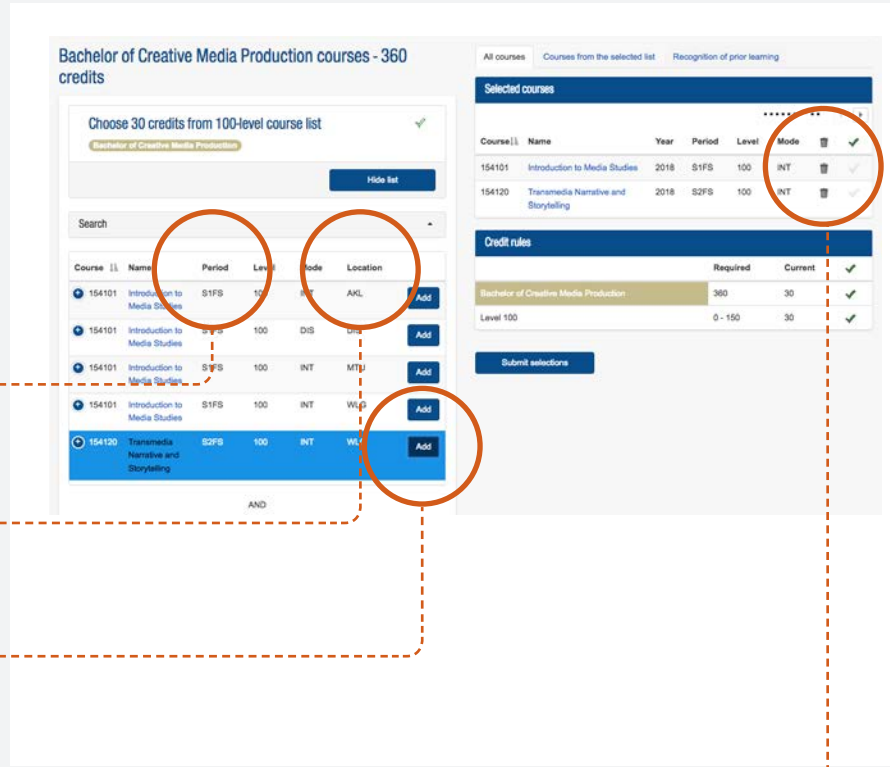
Bachelor of Creative Media Production courses - 360 credits

Choose 30 credits from 100-level course list

Bachelor of Creative Media Production

Hide list

Search

| Course | Name | Period | Level | Mode | Location | |
|---|---|---|---|---|---|---|
| 154101 | Introduction to Media Studies | S1FS | 100 | INT | AKL | Add |
| 154101 | Introduction to Media Studies | S1FS | 100 | DIS | DIS | Add |
| 154101 | Introduction to Media Studies | S1FS | 100 | INT | MTU | Add |
| 154101 | Introduction to Media Studies | S1FS | 100 | INT | WLG | Add |
| 154120 | Transmedia Narrative and Storytelling | S2FS | 100 | INT | WLG | Add |

AND

All courses | Courses from the selected list | Recognition of prior learning

Selected courses

| Course | Name | Year | Period | Level | Mode | | |
|---|---|---|---|---|---|---|---|
| 154101 | Introduction to Media Studies | 2018 | S1FS | 100 | INT | | |
| 154120 | Transmedia Narrative and Storytelling | 2018 | S2FS | 100 | INT | | |

Credit rules

| | Required | Current | |
|---|---|---|---|
| Bachelor of Creative Media Production | 360 | 30 | ✔ |
| Level 100 | 0 - 150 | 30 | ✔ |

Submit selections